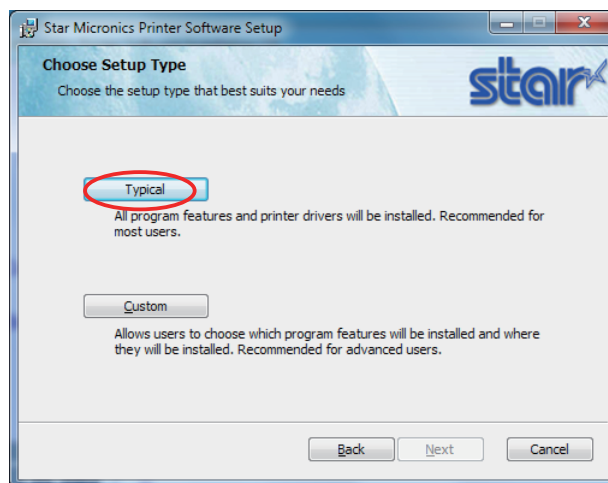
Star Micronics Printer Software Setup

Choose Setup Type

Choose the setup type that best suits your needs

star

Typical

All program features and printer drivers will be installed. Recommended for most users.

Custom

Allows users to choose which program features will be installed and where they will be installed. Recommended for advanced users.

Back

Next

Cancel